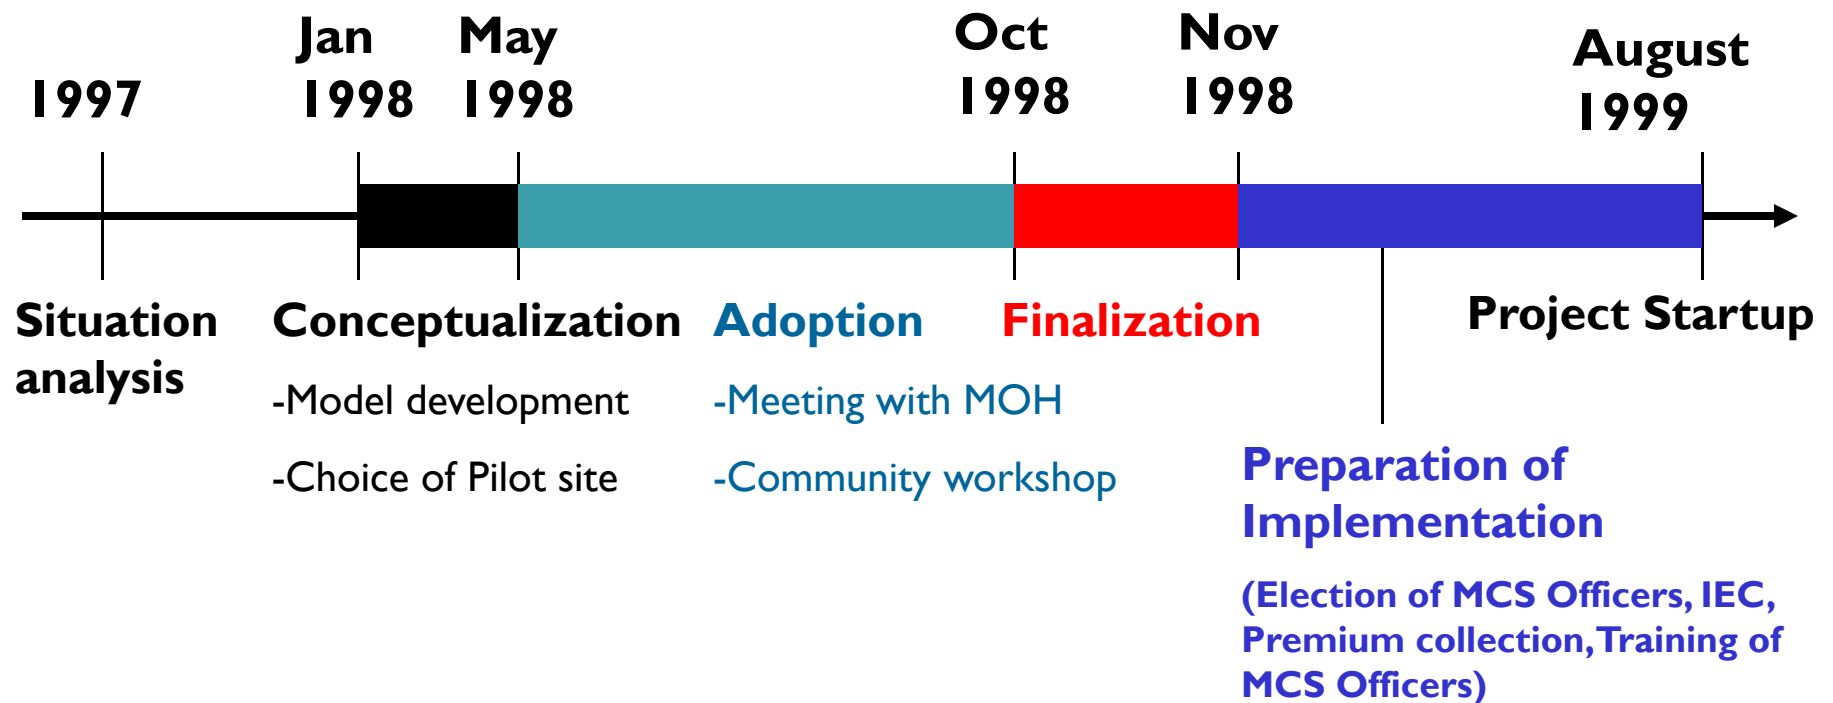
1997

Jan 1998

May 1998

Oct 1998

Nov 1998

August 1999

Situation analysis

Conceptualization

-Model development

-Choice of Pilot site

Adoption

-Meeting with MOH

-Community workshop

Finalization

Project Startup

Preparation of Implementation

(Election of MCS Officers, IEC, Premium collection, Training of MCS Officers)